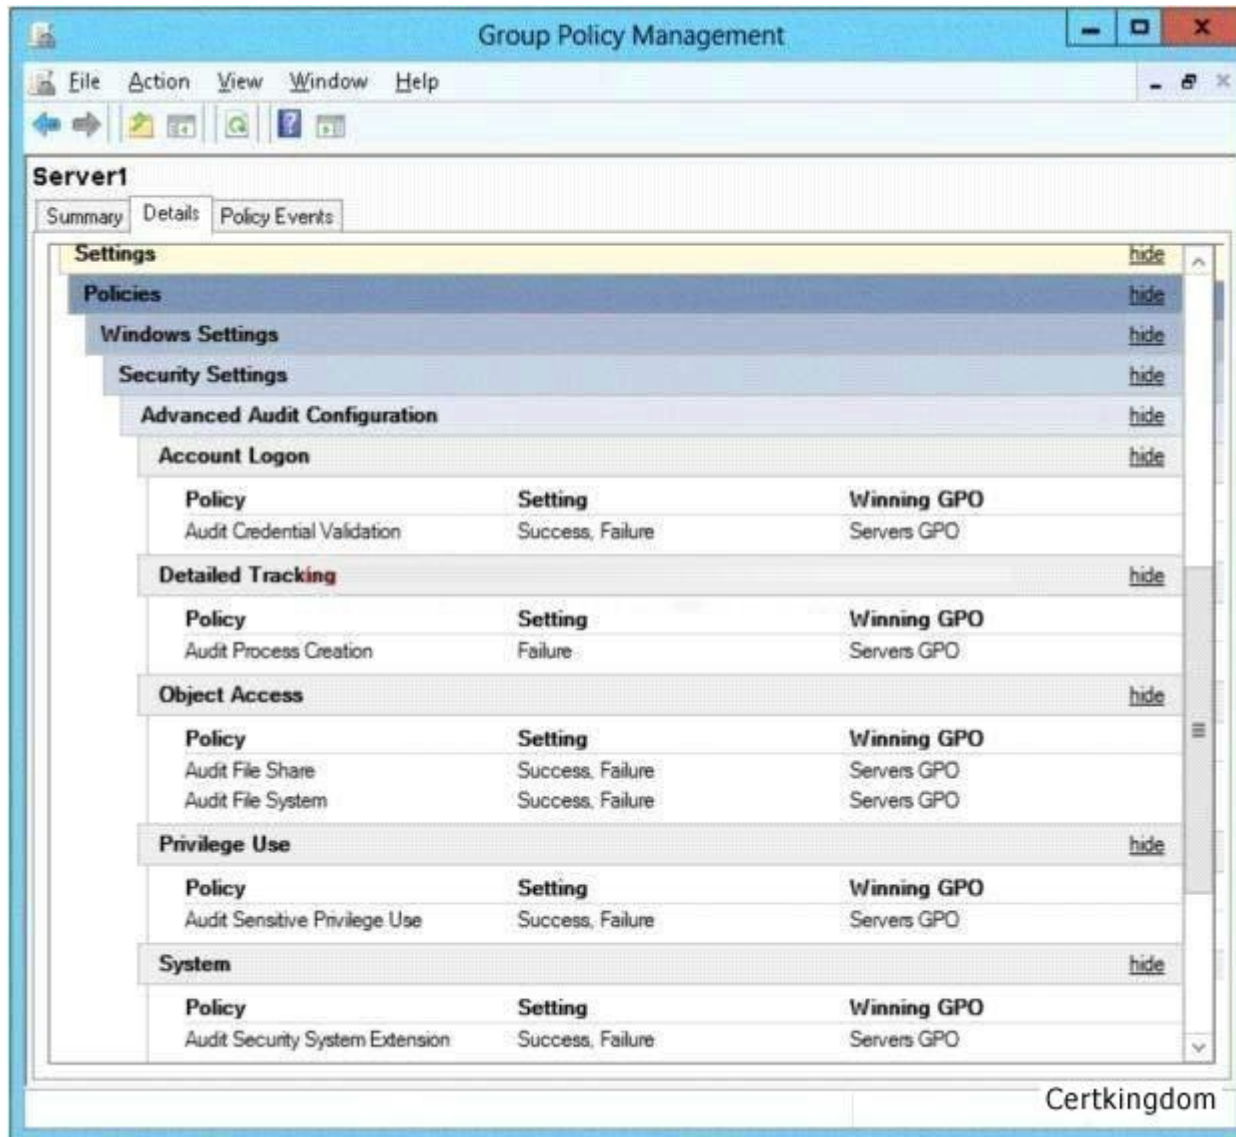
Group Policy Management

File Action View Window Help

Server1

Summary Details Policy Events

Settings hide

Policies hide

Windows Settings hide

Security Settings hide

Advanced Audit Configuration hide

Account Logon hide

| Policy | Setting | Winning GPO |
|---|---|---|
| Audit Credential Validation | Success, Failure | Servers GPO |

Detailed Tracking hide

| Policy | Setting | Winning GPO |
|---|---|---|
| Audit Process Creation | Failure | Servers GPO |

Object Access hide

| Policy | Setting | Winning GPO |
|---|---|---|
| Audit File Share | Success, Failure | Servers GPO |
| Audit File System | Success, Failure | Servers GPO |

Privilege Use hide

| Policy | Setting | Winning GPO |
|---|---|---|
| Audit Sensitive Privilege Use | Success, Failure | Servers GPO |

System hide

| Policy | Setting | Winning GPO |
|---|---|---|
| Audit Security System Extension | Success, Failure | Servers GPO |

Certkingdom